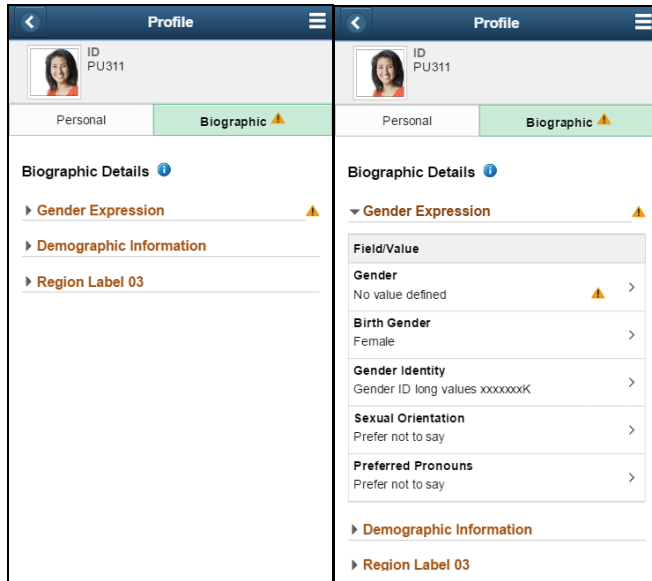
Profile

ID
PU311

Personal
Biographic

Biographic Details

Gender Expression

Demographic Information

Region Label 03

Profile

ID
PU311

Personal
Biographic

Biographic Details

Gender Expression

| Field/Value |
|---|
| Gender<br>No value defined |
| Birth Gender<br>Female |
| Gender Identity<br>Gender ID long values xxxxxxxK |
| Sexual Orientation<br>Prefer not to say |
| Preferred Pronouns<br>Prefer not to say |

Demographic Information

Region Label 03